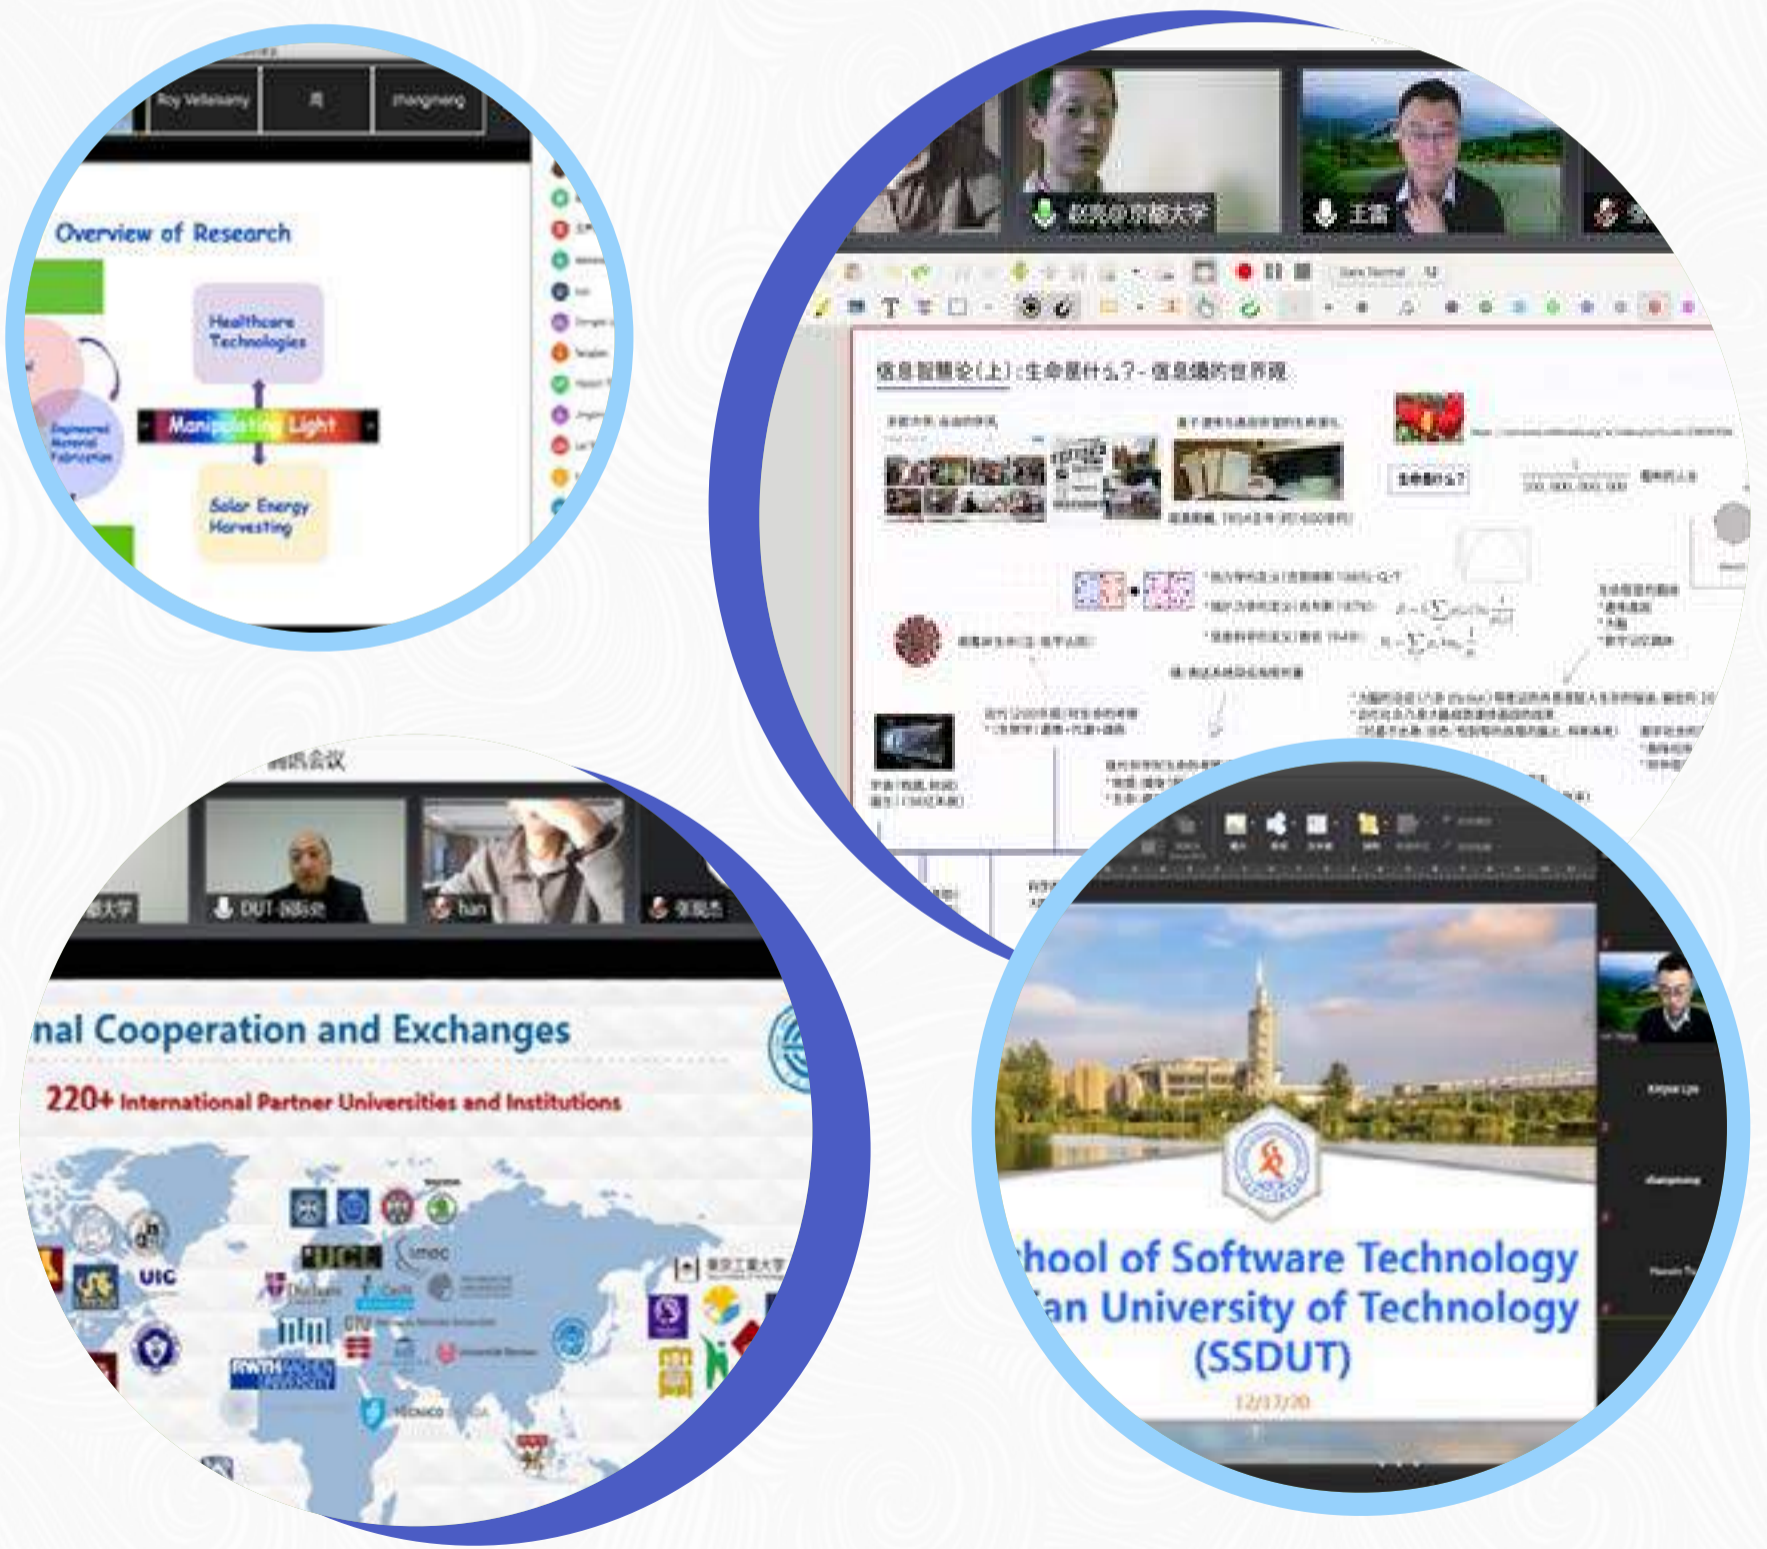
Roy Vellaisamy
zhangmeng

Overview of Research

Healthcare Technologies

Manipulating Light

Engineered Material Fabrication

Solar Energy Harvesting

王磊

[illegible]：生命是什么？- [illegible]

生命是什么？

腾讯会议

DUT-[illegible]
han

nal Cooperation and Exchanges

220+ International Partner Universities and Institutions

UIC
UCL
imec
Durham
RWTH AACHEN UNIVERSITY
DTU

hool of Software Technology
an University of Technology
(SSDUT)

12/17/20